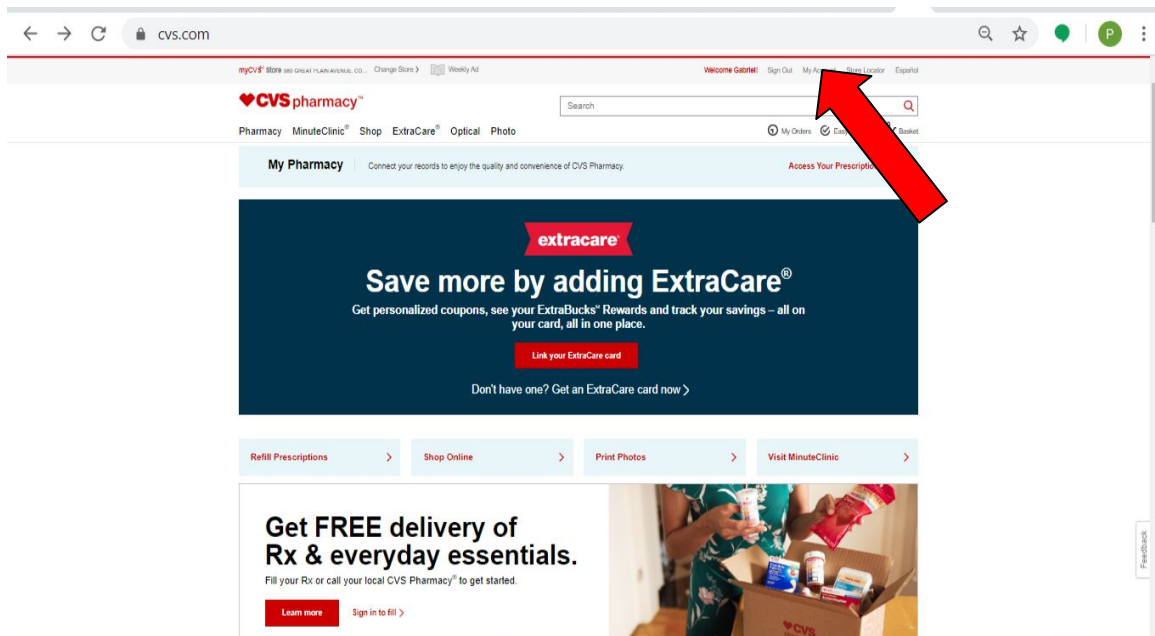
cvs.com

P

myCVS® Store 580 GREAT PLAIN AVENUE, CO... Change Store > Weekly Ad

Welcome Gabriel! Sign Out My Account Store Locator Español

CVS pharmacy™

Search

Pharmacy MinuteClinic® Shop ExtraCare® Optical Photo

My Orders Easy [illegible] Basket

My Pharmacy Connect your records to enjoy the quality and convenience of CVS Pharmacy.

Access Your Prescriptio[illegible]

extracare

Save more by adding ExtraCare®

Get personalized coupons, see your ExtraBucks® Rewards and track your savings – all on your card, all in one place.

Link your ExtraCare card

Don't have one? Get an ExtraCare card now >

Refill Prescriptions >

Shop Online >

Print Photos >

Visit MinuteClinic >

Get FREE delivery of Rx & everyday essentials.

Fill your Rx or call your local CVS Pharmacy® to get started.

Learn more

Sign in to fill >

Feedback

CVS